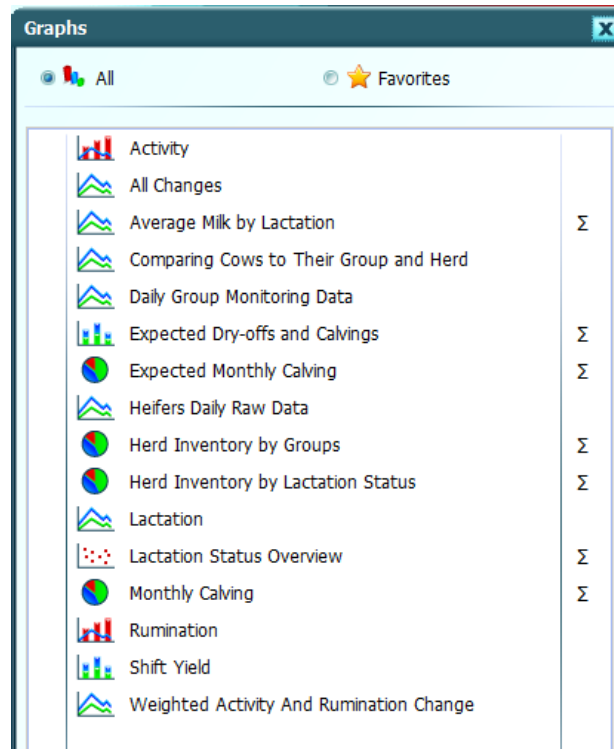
Graphs

All

Favorites

Activity

All Changes

Average Milk by Lactation Σ

Comparing Cows to Their Group and Herd

Daily Group Monitoring Data

Expected Dry-offs and Calvings Σ

Expected Monthly Calving Σ

Heifers Daily Raw Data

Herd Inventory by Groups Σ

Herd Inventory by Lactation Status Σ

Lactation

Lactation Status Overview Σ

Monthly Calving Σ

Rumination

Shift Yield

Weighted Activity And Rumination Change